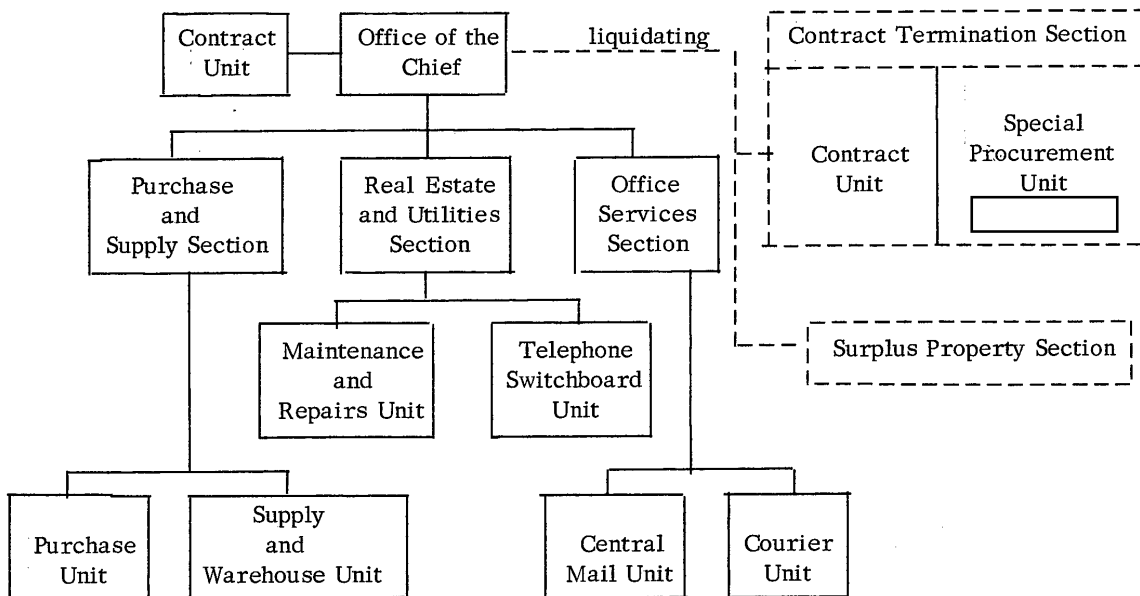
Contract Unit

Office of the Chief

liquidating

Contract Termination Section

Contract Unit

Special Procurement Unit

Purchase and Supply Section

Real Estate and Utilities Section

Office Services Section

Maintenance and Repairs Unit

Telephone Switchboard Unit

Surplus Property Section

Purchase Unit

Supply and Warehouse Unit

Central Mail Unit

Courier Unit